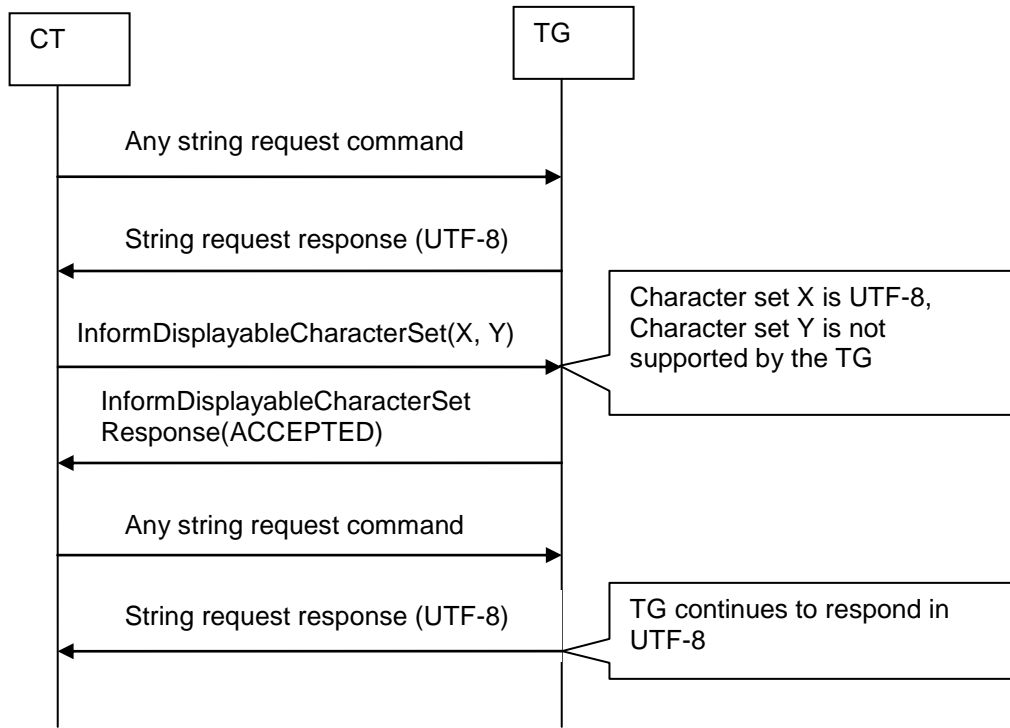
CT

TG

Any string request command

String request response (UTF-8)

InformDisplayableCharacterSet(X, Y)

Character set X is UTF-8, Character set Y is not supported by the TG

InformDisplayableCharacterSet Response(ACCEPTED)

Any string request command

String request response (UTF-8)

TG continues to respond in UTF-8